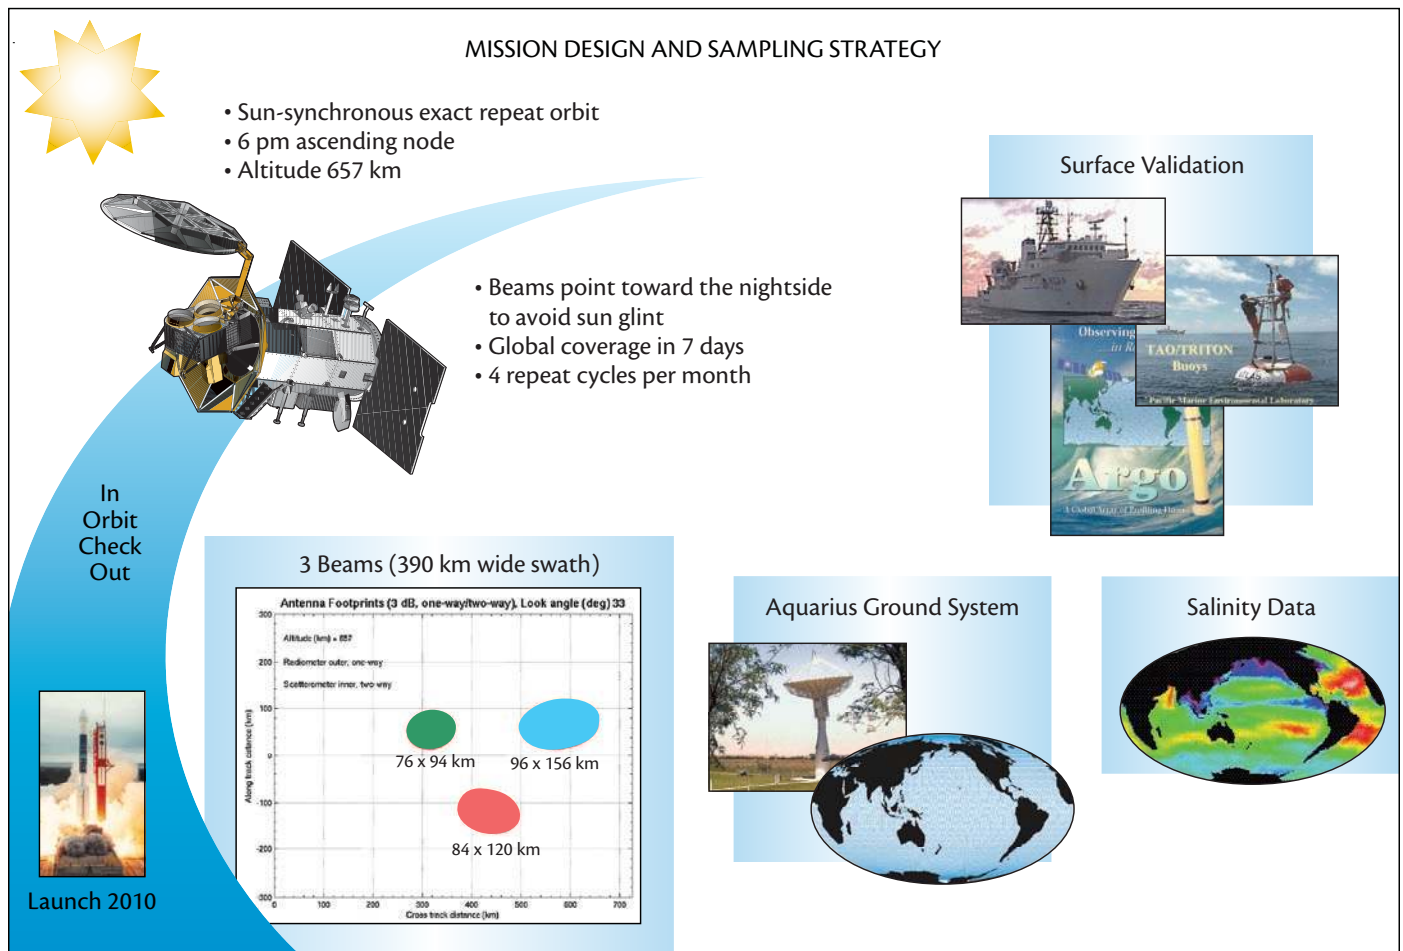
MISSION DESIGN AND SAMPLING STRATEGY

• Sun-synchronous exact repeat orbit
• 6 pm ascending node
• Altitude 657 km

• Beams point toward the nightside to avoid sun glint
• Global coverage in 7 days
• 4 repeat cycles per month

Surface Validation

Observing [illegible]

TAO/TRITON Buoys

Pacific Marine Environmental Laboratory

Argo

A Global Array of Profiling Floats

In Orbit Check Out

Launch 2010

3 Beams (390 km wide swath)

Antenna Footprints (3 dB, one-way/two-way), Look angle (deg) 33

Altitude (km) = 657

Radiometer outer, one-way

Scatterometer inner, two-way

Along track distance (km)

300
200
100
0
-100
-200
-300

0 100 200 300 400 500 600 700

Cross track distance (km)

76 x 94 km

96 x 156 km

84 x 120 km

Aquarius Ground System

Salinity Data